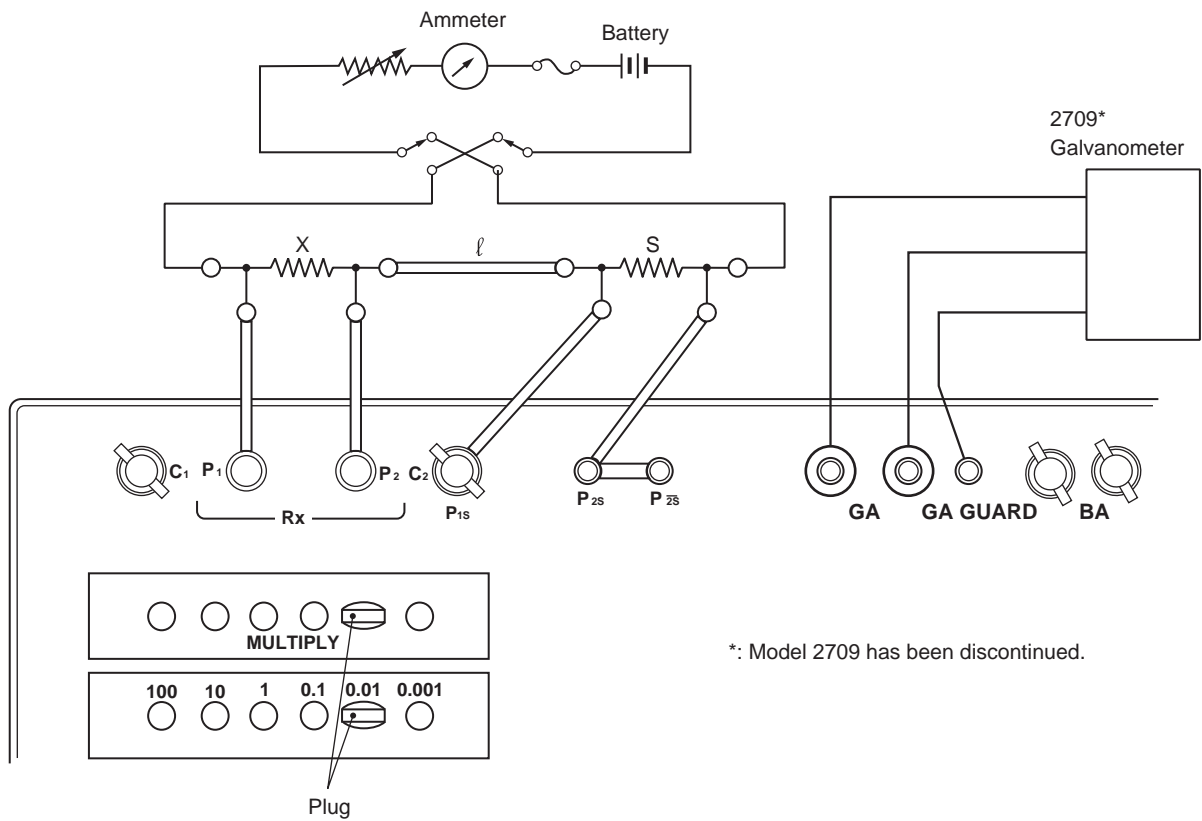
Ammeter

Battery

2709*
Galvanometer

X

$\ell$

S

$C_1$ $P_1$ $P_2$ $C_2$

Rx

$P_{1S}$

$P_{2S}$ $P_{\overline{2S}}$

GA GA GUARD BA

MULTIPLY

100 10 1 0.1 0.01 0.001

*: Model 2709 has been discontinued.

Plug